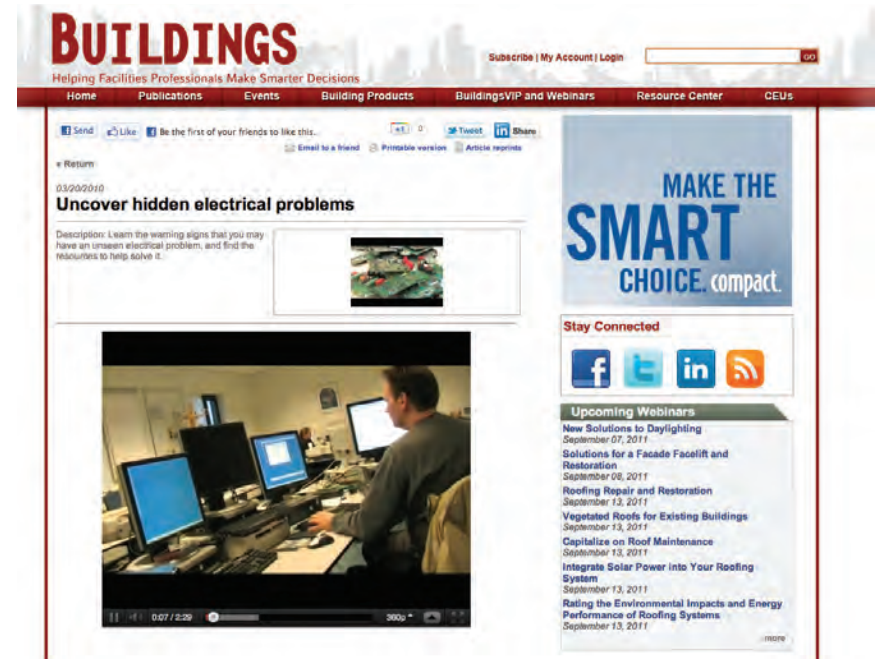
BUILDINGS
Helping Facilities Professionals Make Smarter Decisions

Subscribe | My Account | Login

GO

Home | Publications | Events | Building Products | BuildingsVIP and Webinars | Resource Center | CEUs

Send | Like | Be the first of your friends to like this.

+1 | 0 | Tweet | in | Share

Email to a friend | Printable version | Article reprints

« Return

03/20/2010

Uncover hidden electrical problems

Description: Learn the warning signs that you may have an unseen electrical problem, and find the resources to help solve it.

0:07 / 2:29 | 360p

MAKE THE SMART CHOICE. compact.

Stay Connected

Upcoming Webinars

New Solutions to Daylighting
September 07, 2011

Solutions for a Facade Facelift and Restoration
September 08, 2011

Roofing Repair and Restoration
September 13, 2011

Vegetated Roofs for Existing Buildings
September 13, 2011

Capitalize on Roof Maintenance
September 13, 2011

Integrate Solar Power into Your Roofing System
September 13, 2011

Rating the Environmental Impacts and Energy Performance of Roofing Systems
September 13, 2011

more